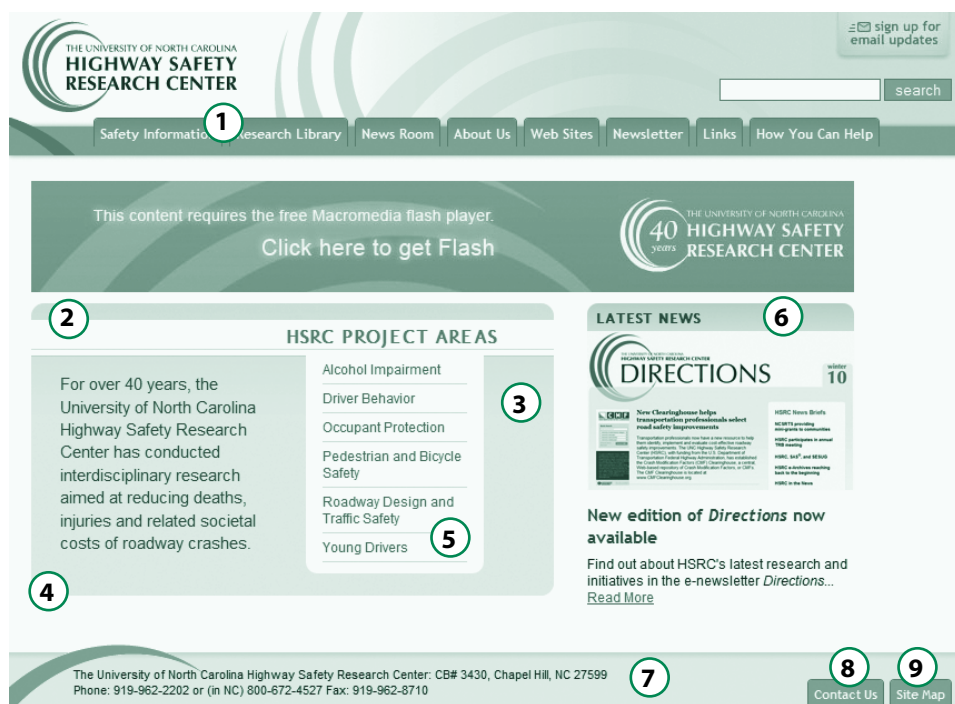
THE UNIVERSITY OF NORTH CAROLINA
HIGHWAY SAFETY
RESEARCH CENTER

sign up for email updates

search

Safety Information 1 Research Library | News Room | About Us | Web Sites | Newsletter | Links | How You Can Help

This content requires the free Macromedia flash player.
Click here to get Flash

40 years THE UNIVERSITY OF NORTH CAROLINA HIGHWAY SAFETY RESEARCH CENTER

2

HSRC PROJECT AREAS

For over 40 years, the University of North Carolina Highway Safety Research Center has conducted interdisciplinary research aimed at reducing deaths, injuries and related societal costs of roadway crashes.

Alcohol Impairment
Driver Behavior
Occupant Protection
Pedestrian and Bicycle Safety
Roadway Design and Traffic Safety
Young Drivers

3

4

5

LATEST NEWS

6

THE UNIVERSITY OF NORTH CAROLINA HIGHWAY SAFETY RESEARCH CENTER
DIRECTIONS
winter 10

New Clearinghouse helps transportation professionals select road safety improvements

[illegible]

HSRC News Briefs

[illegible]

New edition of Directions now available

Find out about HSRC's latest research and initiatives in the e-newsletter Directions...
Read More

The University of North Carolina Highway Safety Research Center: CB# 3430, Chapel Hill, NC 27599
Phone: 919-962-2202 or (in NC) 800-672-4527 Fax: 919-962-8710

7

8 Contact Us

9 Site Map